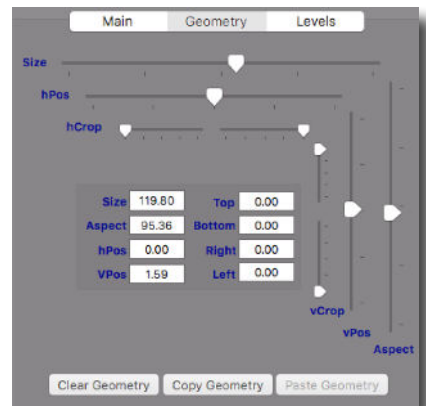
Main Geometry Levels

Size

hPos

hCrop

| Size | 119.80 | Top | 0.00 |
|---|---|---|---|
| Aspect | 95.36 | Bottom | 0.00 |
| hPos | 0.00 | Right | 0.00 |
| VPos | 1.59 | Left | 0.00 |

vCrop

vPos

Aspect

Clear Geometry Copy Geometry Paste Geometry